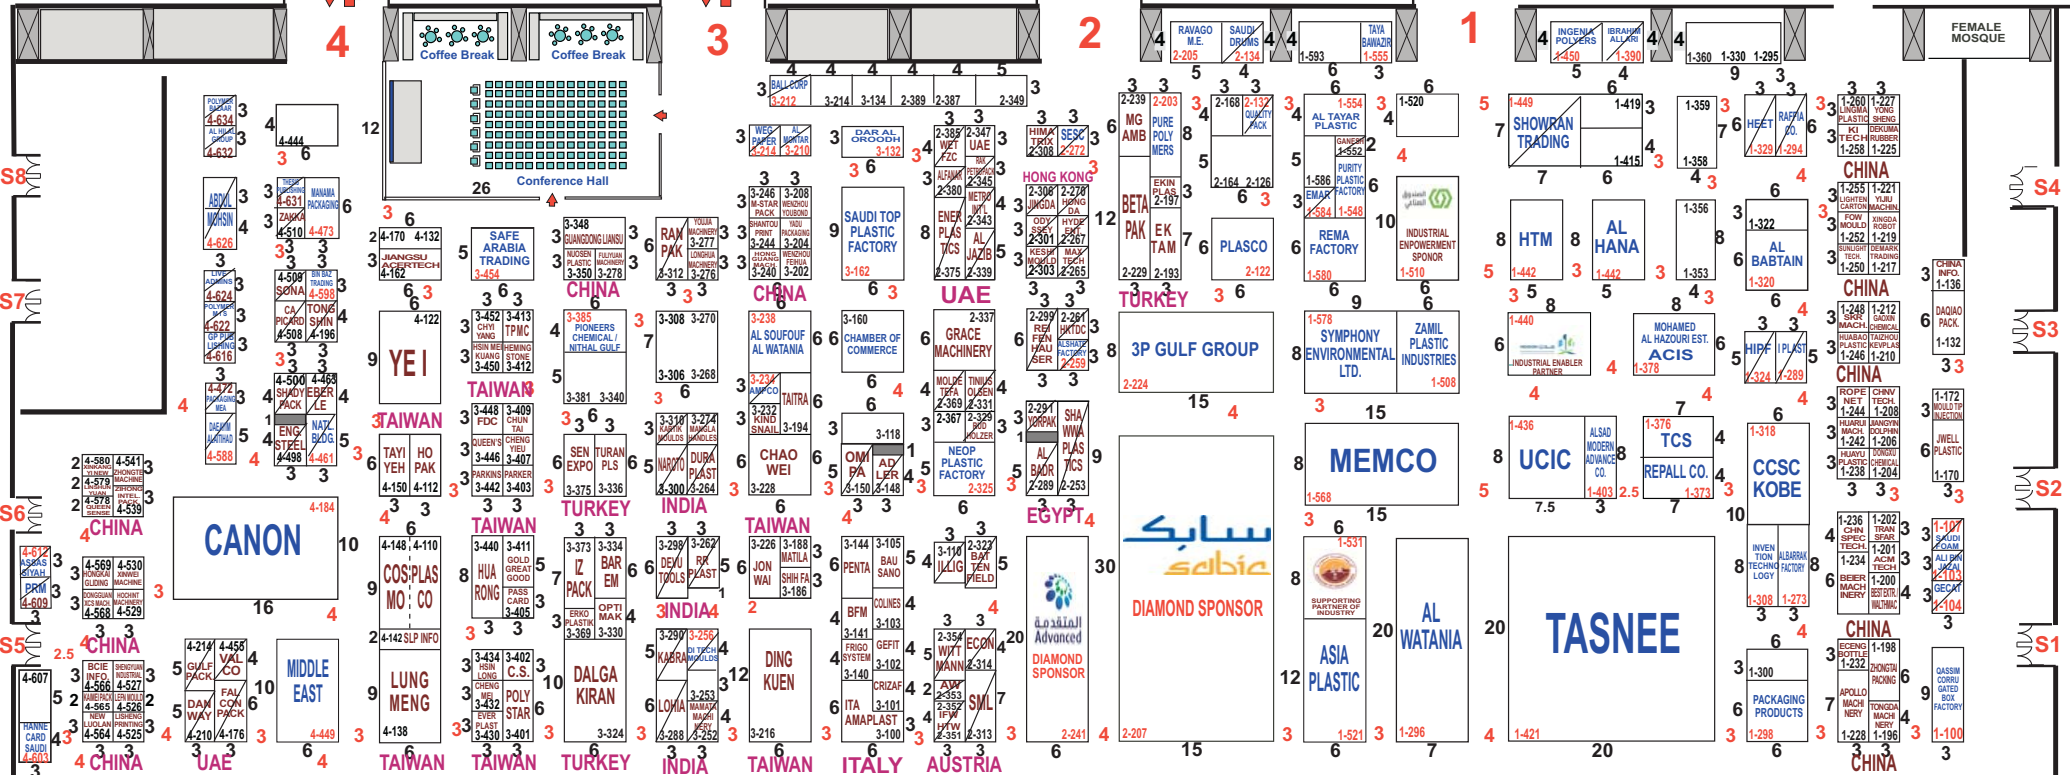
4 3 2 1

Coffee Break Coffee Break

Conference Hall

FEMALE MOSQUE

S8 S7 S6 S5 S4 S3 S2 S1

CANON

YE I

TAIWAN

CHINA

SAFE ARABIA TRADING

SAUDI TOP PLASTIC FACTORY

GRACE MACHINERY

UAE

TURKEY

3P GULF GROUP

SYMPHONY ENVIRONMENTAL LTD.

ZAMIL PLASTIC INDUSTRIES

SHOWRAN TRADING

HTM

AL HANA

AL BABTAIN

MEMCO

UCIC

TCS

REPALL CO.

CCSC KOBE

TASNEE

sabic

DIAMOND SPONSOR

Advanced DIAMOND SPONSOR

ASIA PLASTIC

AL WATANIA

MIDDLE EAST

LUNG MENG

DALGA KIRAN

DING KUEN

CHAO WEI

ITALY

AUSTRIA

INDIA

EGYPT

HONG KONG

PLASCO

REMA FACTORY

MOHAMED AL HAZOURI EST. ACIS

CHAMBER OF COMMERCE

AL SOUFOUF AL WATANIA

PIONEERS CHEMICAL NITHAL GULF

PACKAGING PRODUCTS

RAVAGO M.E.

INGENIA POLYMERS

BETA PAK

EK TAM

MG AMB

PURE POLY MERS

AL TAYAR PLASTIC

INDUSTRIAL EMPOWERMENT SPONSOR

SUPPORTING PARTNER OF INDUSTRY

INDUSTRIAL ENABLER PARTNER

COS PLAS MO CO

HUA RONG

IZ PACK

BAR EM

TAYI YEH

HO PAK

SEN EXPO

TURAN PLS

CHINA TAIWAN TURKEY INDIA UAE